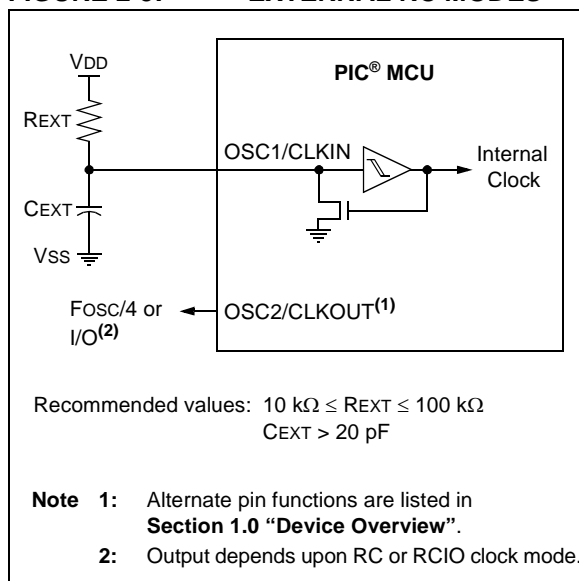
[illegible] EXTERNAL RC MODES

VDD

REXT

CEXT

VSS

PIC® MCU

OSC1/CLKIN

Internal Clock

FOSC/4 or I/O$^{(2)}$

OSC2/CLKOUT$^{(1)}$

Recommended values: 10 kΩ ≤ REXT ≤ 100 kΩ
CEXT > 20 pF

Note 1: Alternate pin functions are listed in Section 1.0 "Device Overview".
2: Output depends upon RC or RCIO clock mode.